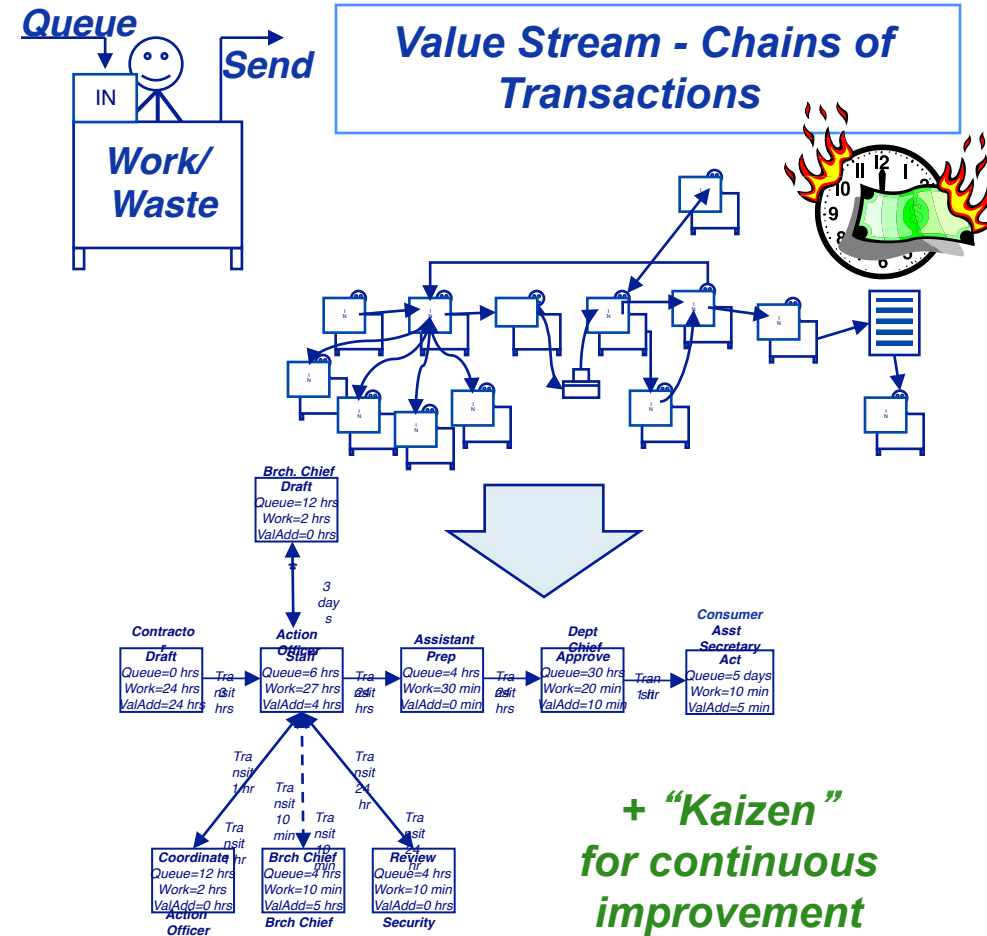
Queue

IN

Send

Work/ Waste

Value Stream - Chains of Transactions

I N

Brch. Chief
Draft
Queue=12 hrs
Work=2 hrs
ValAdd=0 hrs

3 days

Contractor
Draft
Queue=0 hrs
Work=24 hrs
ValAdd=24 hrs

Transit 3 hrs

Action Officer
Staff
Queue=6 hrs
Work=27 hrs
ValAdd=4 hrs

Transit 2 hrs

Assistant
Prep
Queue=4 hrs
Work=30 min
ValAdd=0 min

Transit 2 hrs

Dept Chief
Approve
Queue=30 hrs
Work=20 min
ValAdd=10 min

Transit 1 hr

Consumer Asst Secretary
Act
Queue=5 days
Work=10 min
ValAdd=5 min

Transit 1 hr

Transit 1 hr

Transit 10 min

Transit 10 min

Transit 24 hr

Transit 24 hr

Coordinate
Queue=12 hrs
Work=2 hrs
ValAdd=0 hrs
Action Officer

Brch Chief
Queue=4 hrs
Work=10 min
ValAdd=5 hrs
Brch Chief

Review
Queue=4 hrs
Work=10 min
ValAdd=0 hrs
Security

+ “Kaizen” for continuous improvement